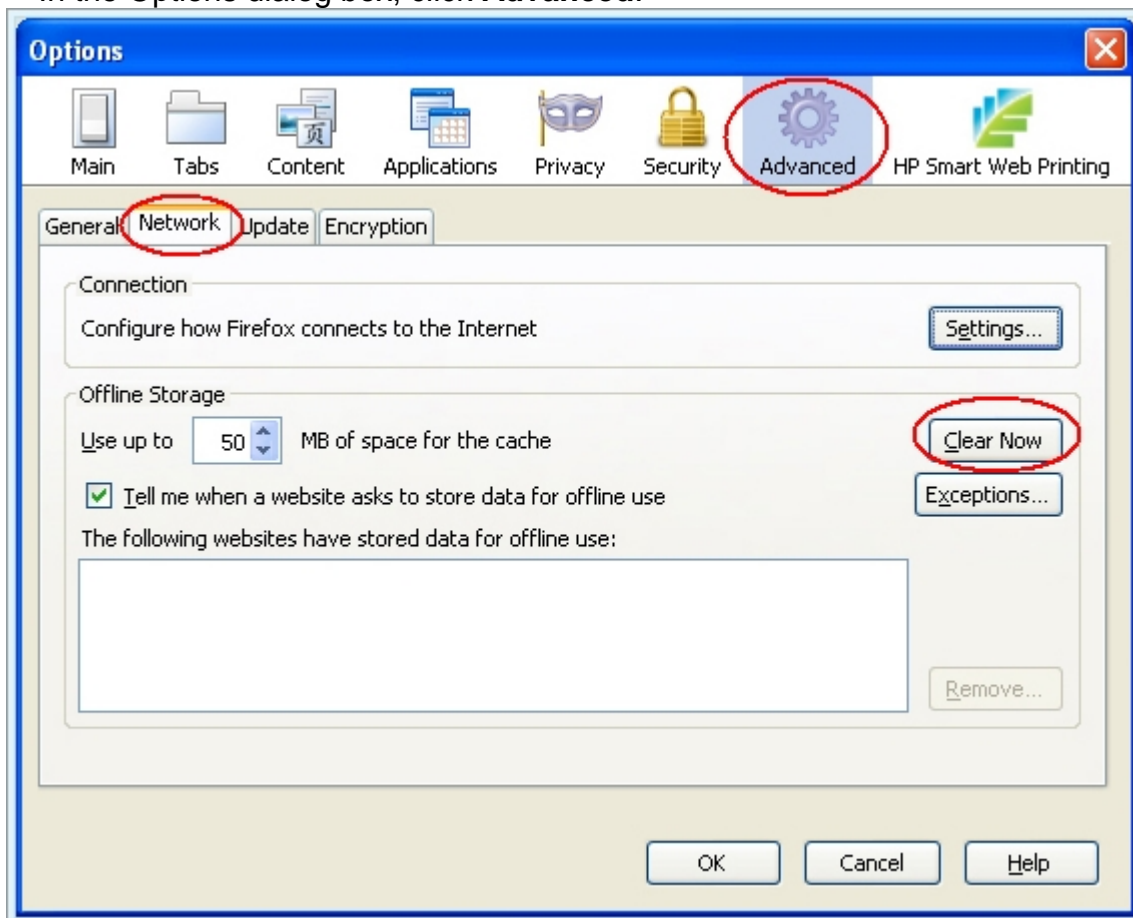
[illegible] the Options dialog box, click Advanced.

Options

Main Tabs Content Applications Privacy Security Advanced HP Smart Web Printing

General Network Update Encryption

Connection

Configure how Firefox connects to the Internet

Settings...

Offline Storage

Use up to 50 MB of space for the cache

Clear Now

Tell me when a website asks to store data for offline use

Exceptions...

The following websites have stored data for offline use:

Remove...

OK Cancel Help